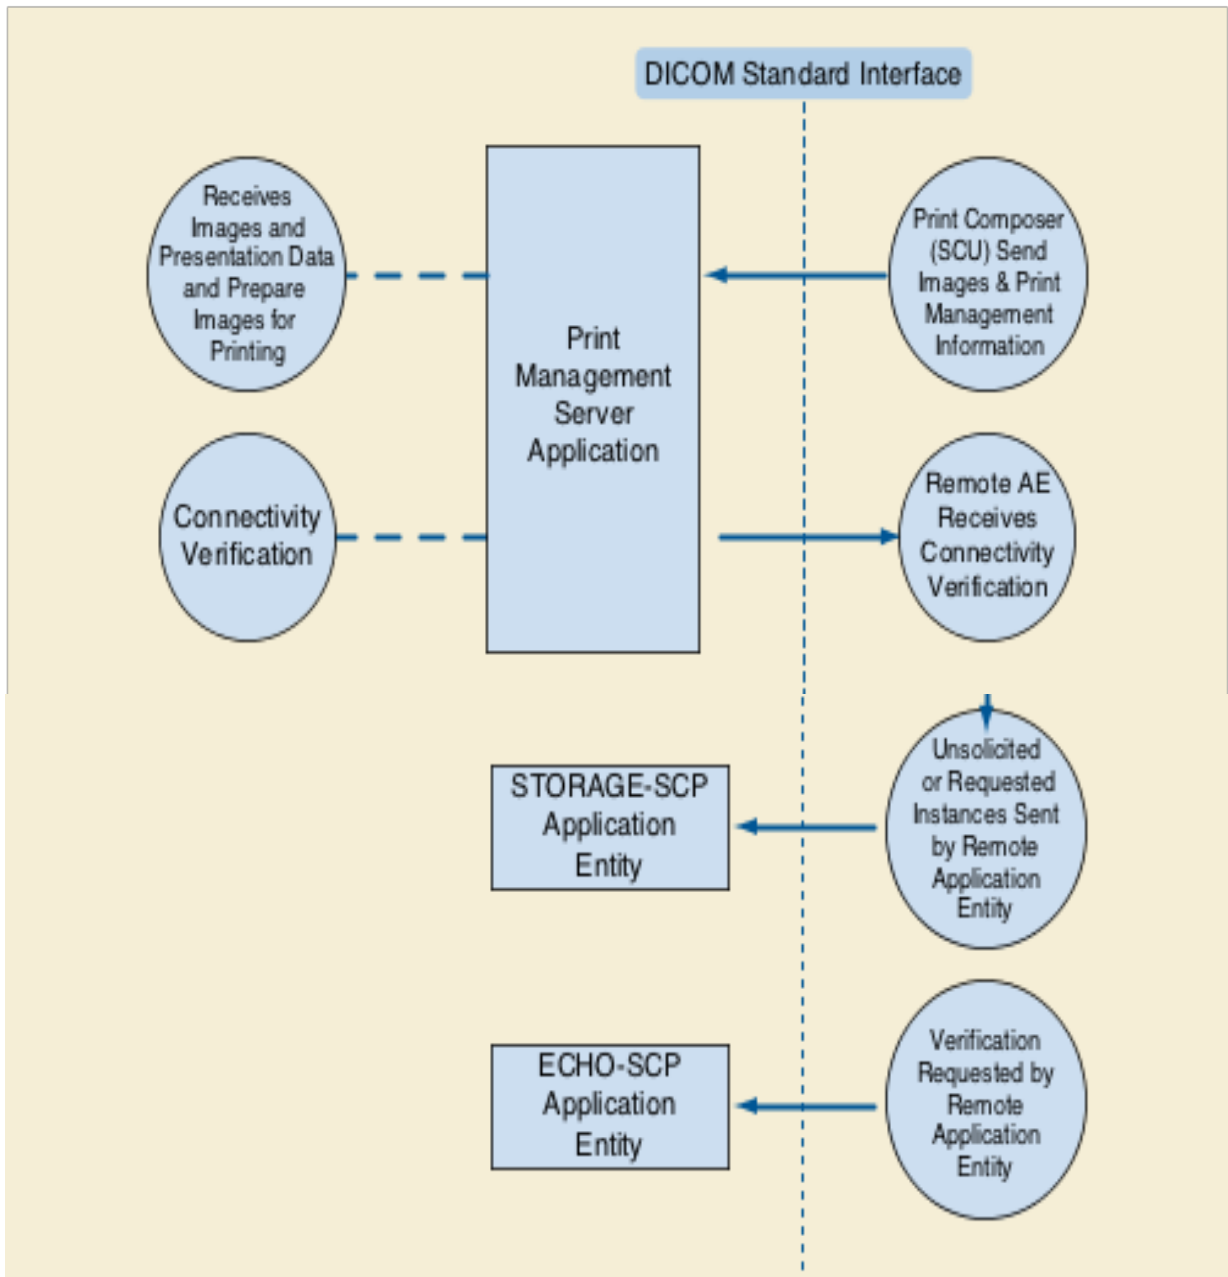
DICOM Standard Interface

Receives Images and Presentation Data and Prepare Images for Printing

Print Management Server Application

Print Composer (SCU) Send Images & Print Management Information

Connectivity Verification

Remote AE Receives Connectivity Verification

STORAGE-SCP Application Entity

Unsolicited or Requested Instances Sent by Remote Application Entity

ECHO-SCP Application Entity

Verification Requested by Remote Application Entity